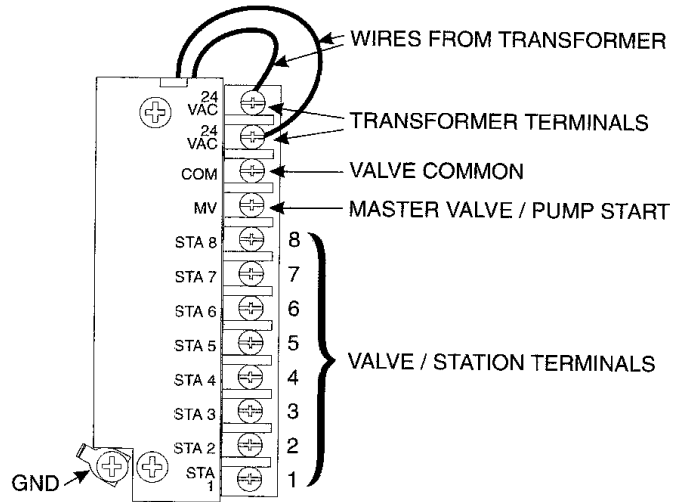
WIRES FROM TRANSFORMER

24 VAC
24 VAC
COM
MV
STA 8
STA 7
STA 6
STA 5
STA 4
STA 3
STA 2
STA 1

TRANSFORMER TERMINALS
VALVE COMMON
MASTER VALVE / PUMP START

8
7
6
5
4
3
2
1

VALVE / STATION TERMINALS

GND